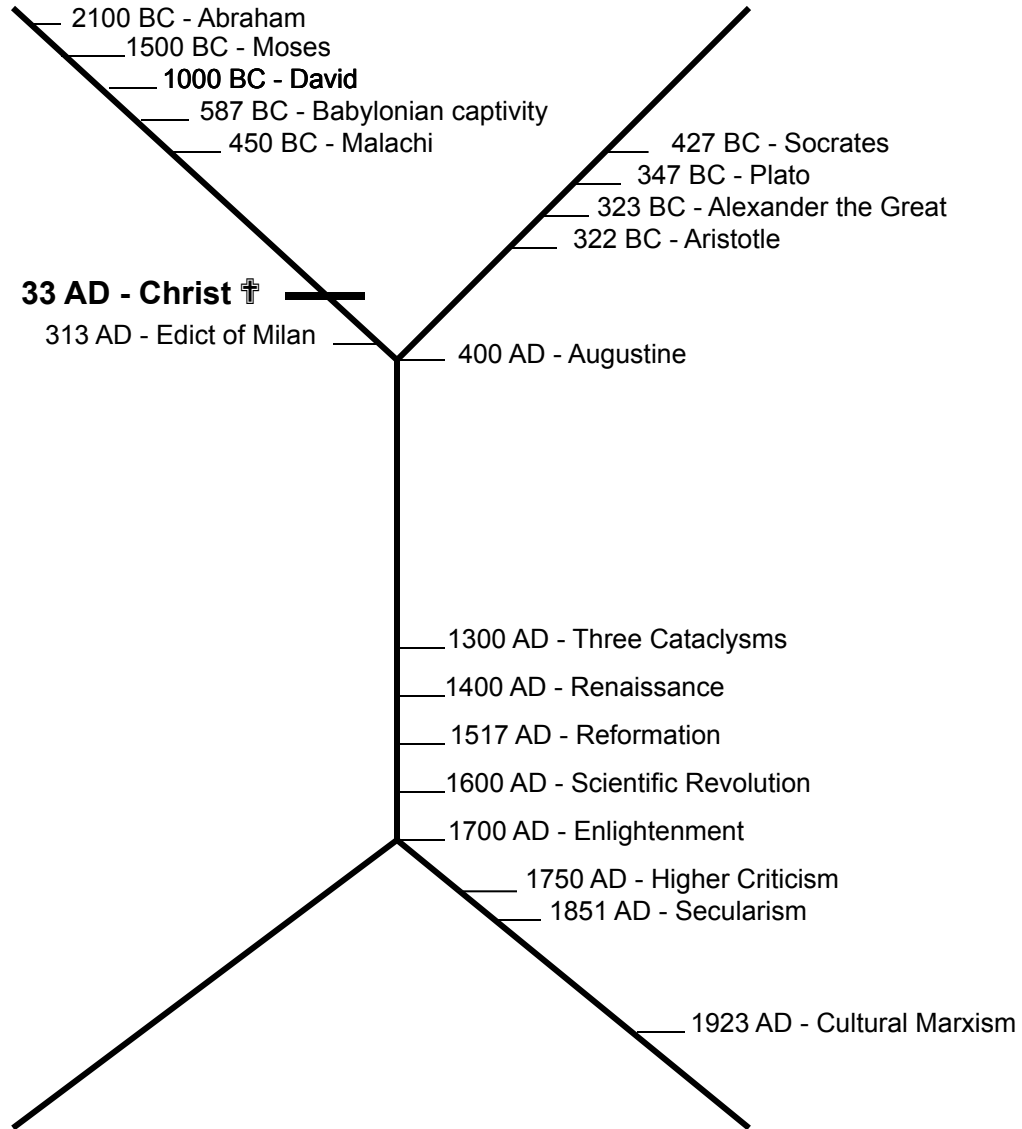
2100 BC - Abraham
1500 BC - Moses
1000 BC - David
587 BC - Babylonian captivity
450 BC - Malachi

427 BC - Socrates
347 BC - Plato
323 BC - Alexander the Great
322 BC - Aristotle

33 AD - Christ ✝
313 AD - Edict of Milan
400 AD - Augustine

1300 AD - Three Cataclysms
1400 AD - Renaissance
1517 AD - Reformation
1600 AD - Scientific Revolution
1700 AD - Enlightenment
1750 AD - Higher Criticism
1851 AD - Secularism
1923 AD - Cultural Marxism